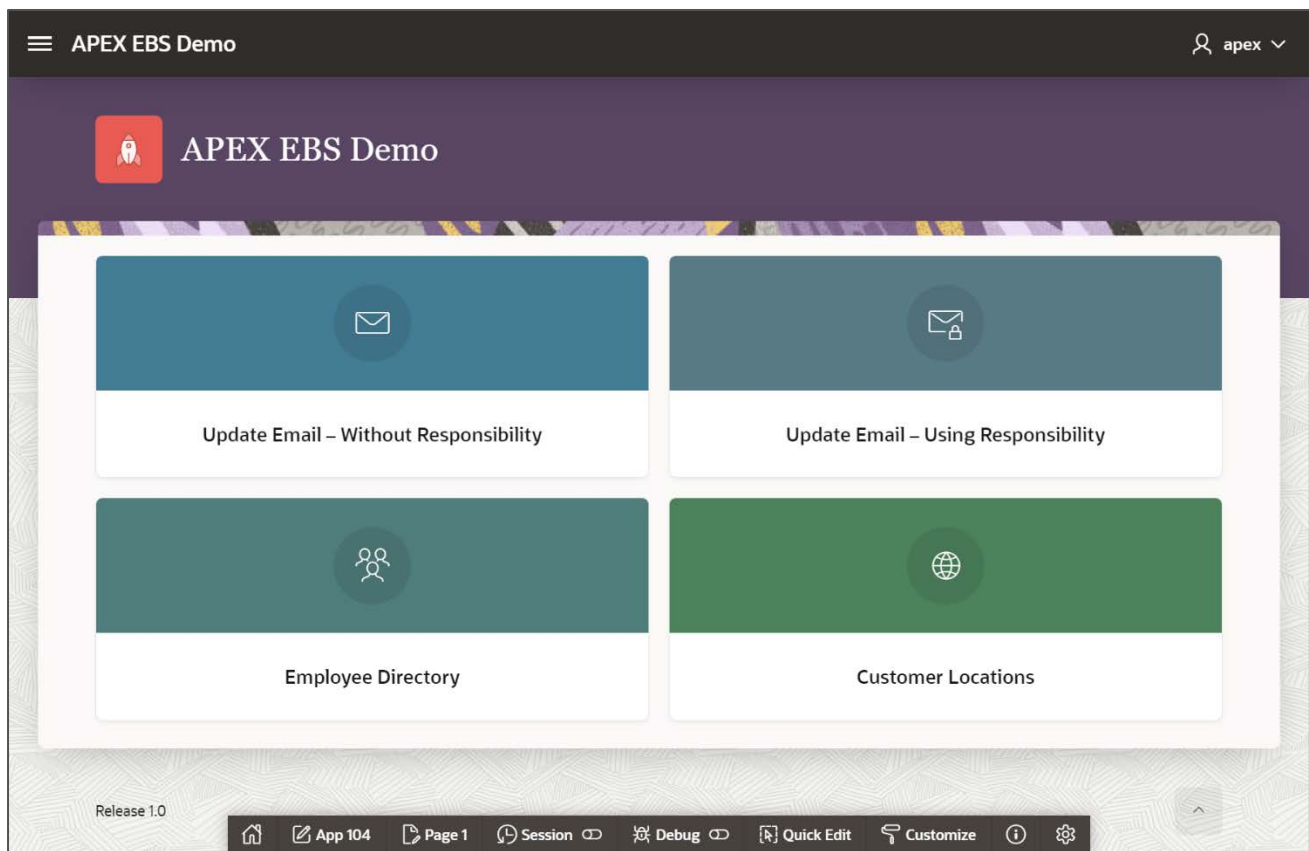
APEX EBS Demo

apex

APEX EBS Demo

Update Email – Without Responsibility

Update Email – Using Responsibility

Employee Directory

Customer Locations

Release 1.0

App 104 Page 1 Session Debug Quick Edit Customize